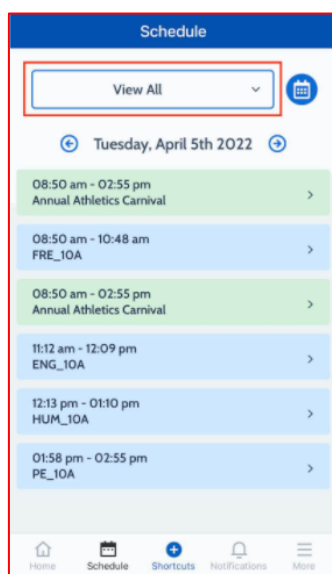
Schedule

View All

Tuesday, April 5th 2022

08:50 am - 02:55 pm
Annual Athletics Carnival

08:50 am - 10:48 am
FRE_10A

08:50 am - 02:55 pm
Annual Athletics Carnival

11:12 am - 12:09 pm
ENG_10A

12:13 pm - 01:10 pm
HUM_10A

01:58 pm - 02:55 pm
PE_10A

Home Schedule Shortcuts Notifications More